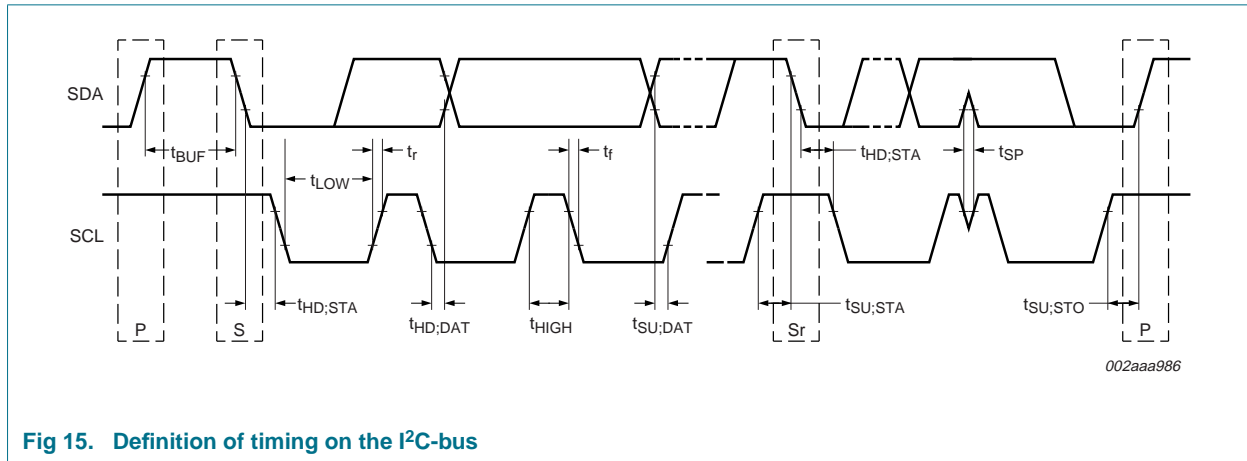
SDA

SCL

$t_{BUF}$

$t_r$

$t_f$

$t_{LOW}$

$t_{HD;STA}$

$t_{SP}$

$t_{HD;STA}$

$t_{HD;DAT}$

$t_{HIGH}$

$t_{SU;DAT}$

$t_{SU;STA}$

$t_{SU;STO}$

P

S

Sr

P

002aaa986

Fig 15. Definition of timing on the I$^2$C-bus